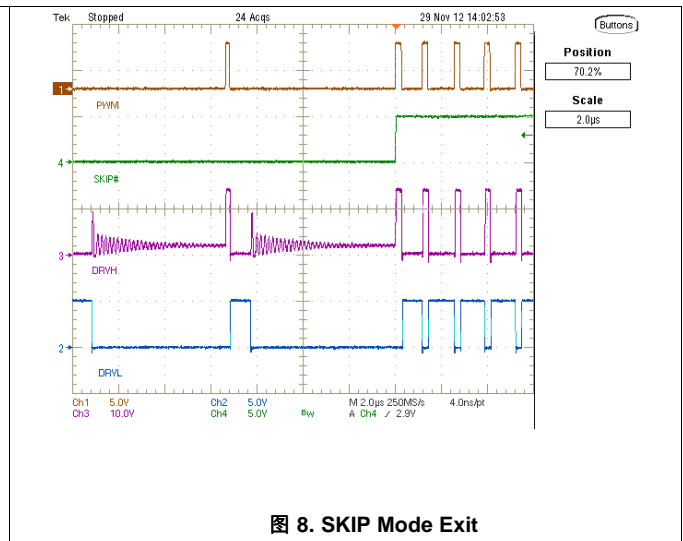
Tek Stopped 24 Acqs 29 Nov 12 14:02:53

Buttons

Position
70.2%

Scale
2.0μs

1
PWM

4
SKIP#

3
DRVH

2
DRVL

Ch1 5.0V Ch2 5.0V M 2.0μs 250MS/s 4.0ns/pt
Ch3 10.0V Ch4 5.0V BW A Ch4 ∕ 2.9V

图 8. SKIP Mode Exit